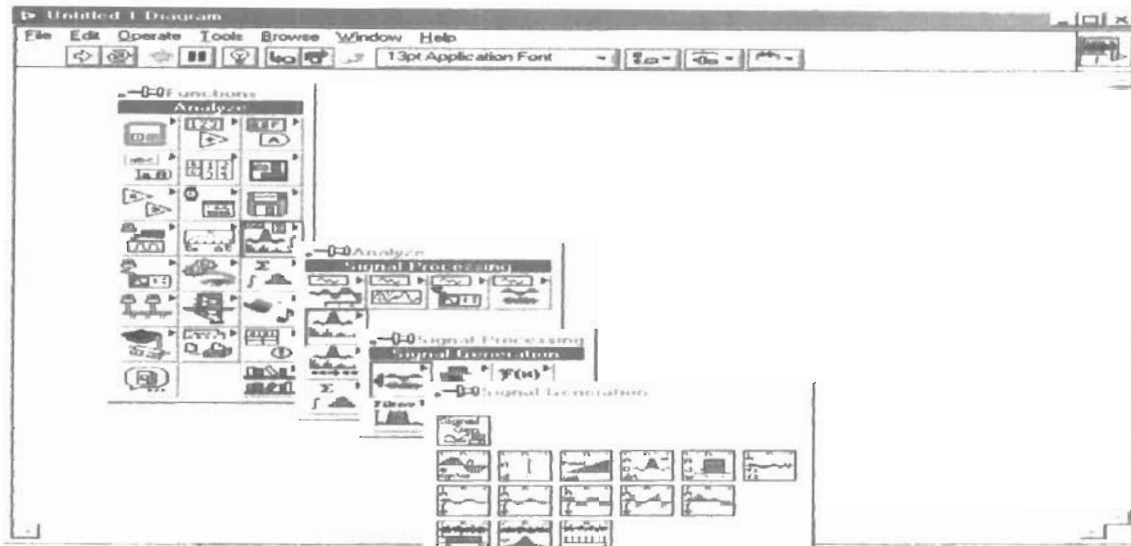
Untitled 1 Diagram

File Edit Operate Tools Browse Window Help

13pt Application Font

Functions
Analyze

Analyze
Signal Processing

Signal Processing
Signal Generation

Signal Generation

Signal
Gen

Filter
$\Sigma$
$\mathcal{F}(x)$